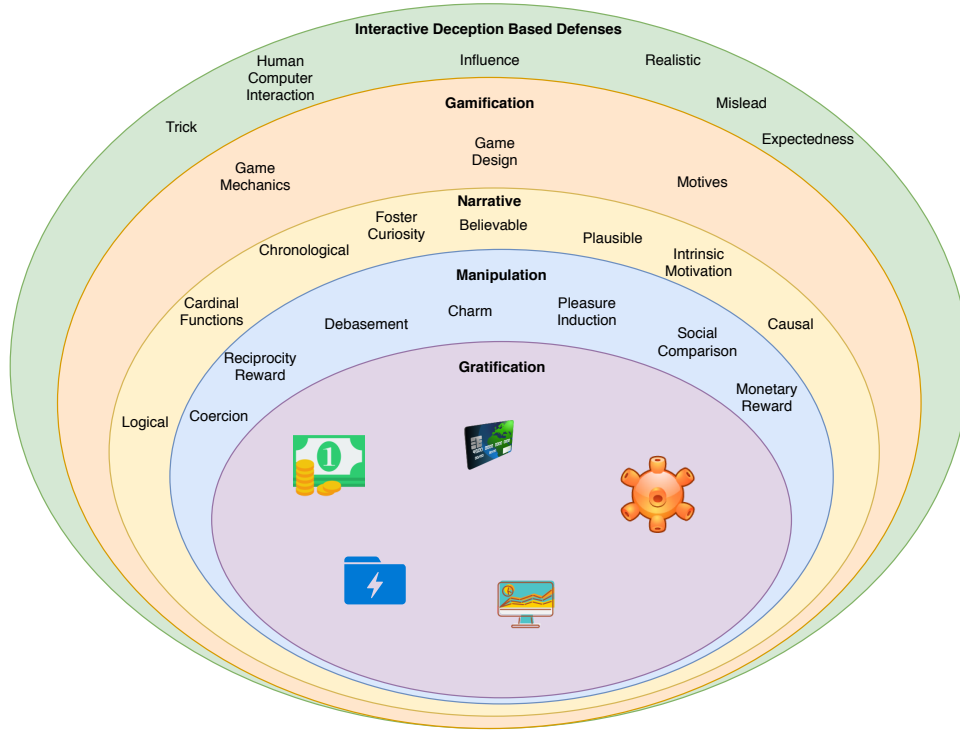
Interactive Deception Based Defenses

Human Computer Interaction

Influence

Realistic

Trick

Mislead

Expectedness

Gamification

Game Design

Game Mechanics

Motives

Narrative

Foster Curiosity

Believable

Chronological

Plausible

Intrinsic Motivation

Manipulation

Cardinal Functions

Debasement

Charm

Pleasure Induction

Social Comparison

Causal

Reciprocity Reward

Gratification

Monetary Reward

Logical

Coercion

1